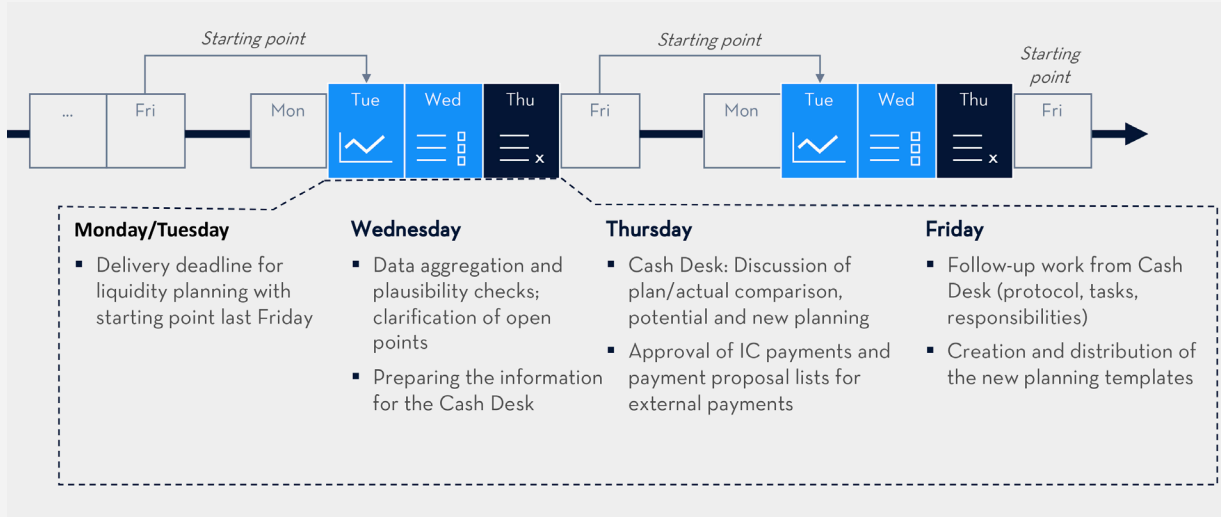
Starting point

Starting point

Starting point

...

Fri

Mon

Tue

Wed

Thu

Fri

Mon

Tue

Wed

Thu

Fri

Monday/Tuesday

▪ Delivery deadline for liquidity planning with starting point last Friday

Wednesday

▪ Data aggregation and plausibility checks; clarification of open points

▪ Preparing the information for the Cash Desk

Thursday

▪ Cash Desk: Discussion of plan/actual comparison, potential and new planning

▪ Approval of IC payments and payment proposal lists for external payments

Friday

▪ Follow-up work from Cash Desk (protocol, tasks, responsibilities)

▪ Creation and distribution of the new planning templates